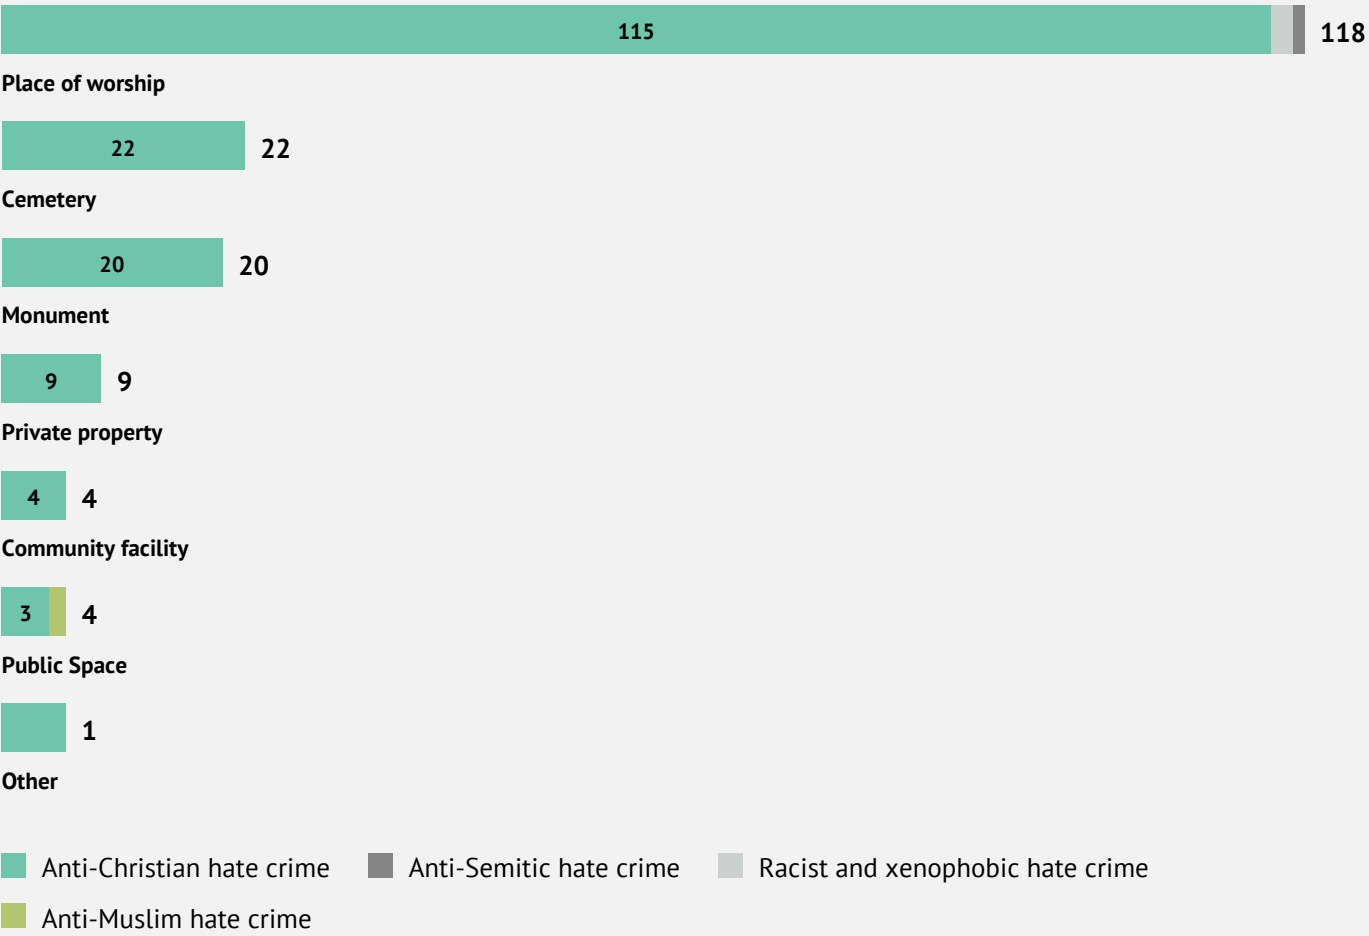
115 118
Place of worship

22 22
Cemetery

20 20
Monument

9 9
Private property

4 4
Community facility

3 4
Public Space

1
Other

Anti-Christian hate crime
Anti-Semitic hate crime
Racist and xenophobic hate crime
Anti-Muslim hate crime